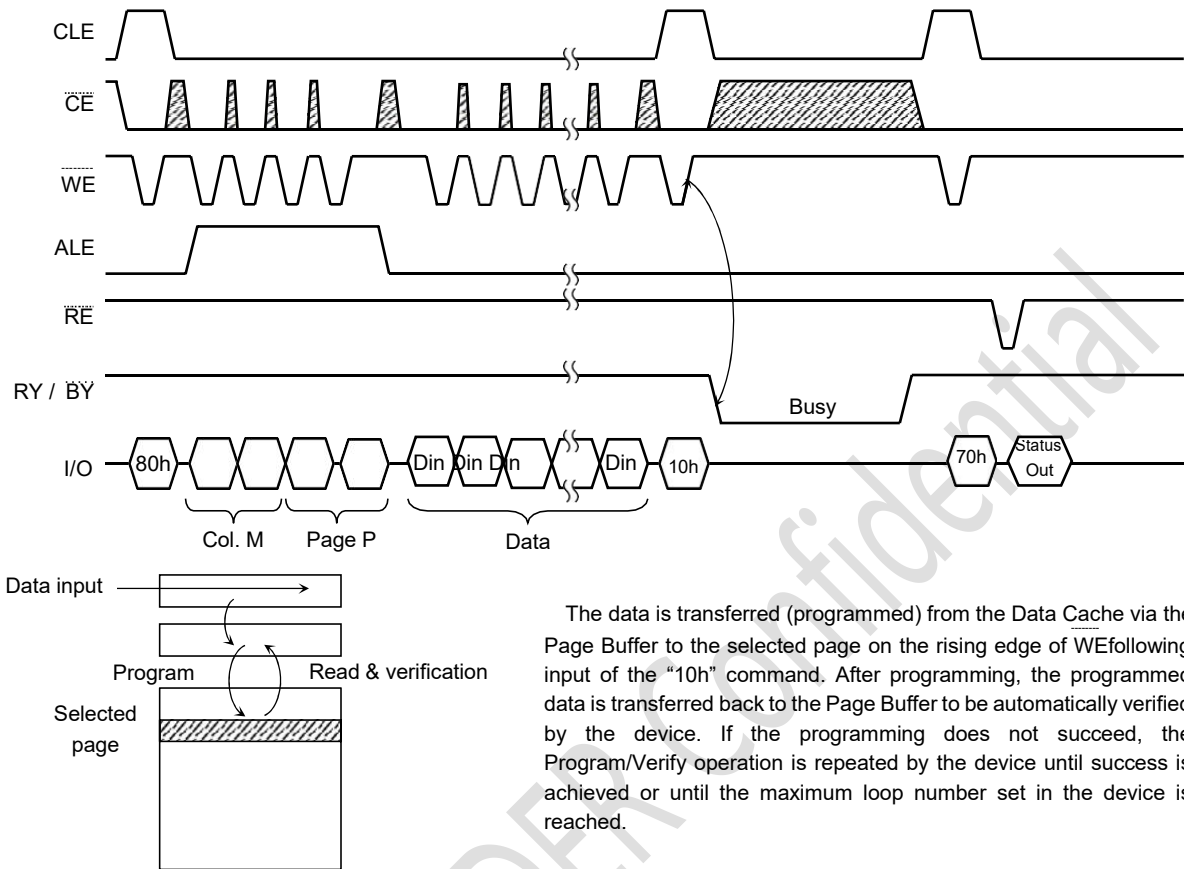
CLE

CE

WE

ALE

RE

RY / BY

I/O

80h

Din Din Din

Din

10h

70h

Status Out

Busy

Col. M

Page P

Data

Data input

Program

Read & verification

Selected page

The data is transferred (programmed) from the Data Cache via the Page Buffer to the selected page on the rising edge of WEfollowing input of the "10h" command. After programming, the programmed data is transferred back to the Page Buffer to be automatically verified by the device. If the programming does not succeed, the Program/Verify operation is repeated by the device until success is achieved or until the maximum loop number set in the device is reached.